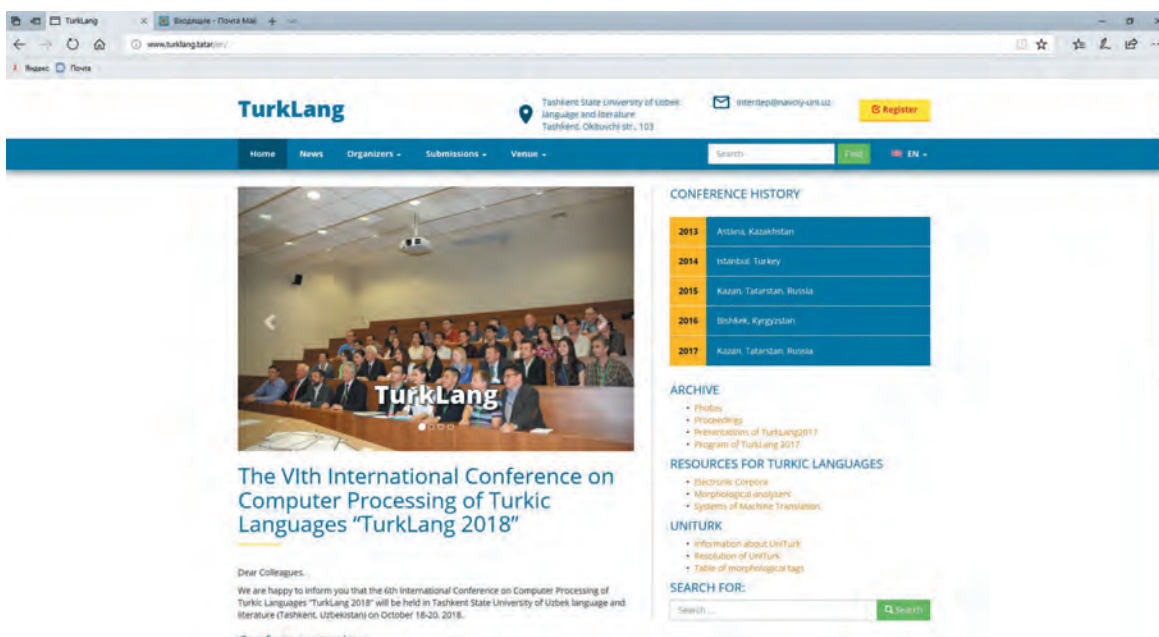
TurkLang × Входящие - Почта Mail +

www.turklang.tatar/en/

Яндекс Почта

TurkLang

Tashkent State University of Uzbek language and literature Tashkent, Okbuvchi str., 103

interdep@navoiy-uni.uz

Register

Home News Organizers Submissions Venue

Search Find EN

CONFERENCE HISTORY

| 2013 | Astana, Kazakhstan |
|---|---|
| 2014 | Istanbul, Turkey |
| 2015 | Kazan, Tatarstan, Russia |
| 2016 | Bishkek, Kyrgyzstan |
| 2017 | Kazan, Tatarstan, Russia |

ARCHIVE
• Photos
• Proceedings
• Presentations of TurkLang2017
• Program of TurkLang 2017

RESOURCES FOR TURKIC LANGUAGES
• Electronic Corpora
• Morphological analyzers
• Systems of Machine Translation

UNITURK
• Information about UniTurk
• Resolution of UniTurk
• Table of morphological tags

SEARCH FOR:
Search ... Search

TurkLang

The VIth International Conference on Computer Processing of Turkic Languages "TurkLang 2018"

Dear Colleagues,

We are happy to inform you that the 6th International Conference on Computer Processing of Turkic Languages "TurkLang 2018" will be held in Tashkent State University of Uzbek language and literature (Tashkent, Uzbekistan) on October 18-20, 2018.

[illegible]